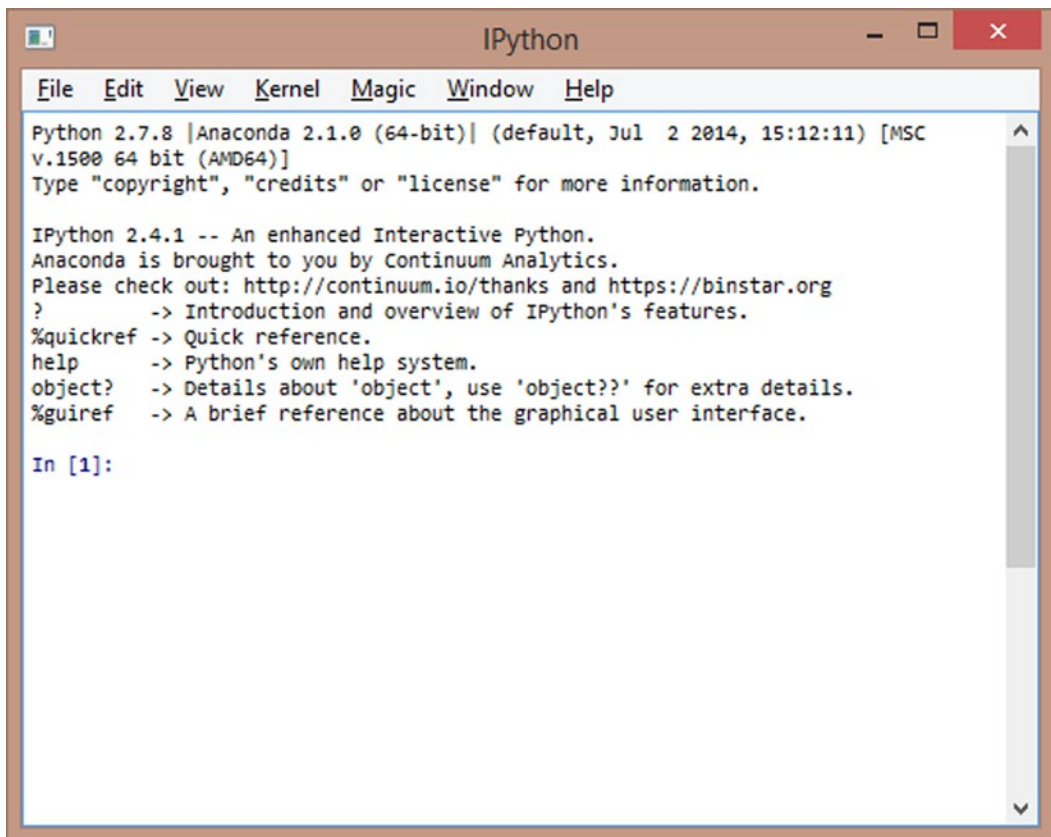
IPython

File Edit View Kernel Magic Window Help

Python 2.7.8 |Anaconda 2.1.0 (64-bit)| (default, Jul 2 2014, 15:12:11) [MSC v.1500 64 bit (AMD64)]
Type "copyright", "credits" or "license" for more information.

IPython 2.4.1 -- An enhanced Interactive Python.
Anaconda is brought to you by Continuum Analytics.
Please check out: http://continuum.io/thanks and https://binstar.org
? -> Introduction and overview of IPython's features.
%quickref -> Quick reference.
help -> Python's own help system.
object? -> Details about 'object', use 'object??' for extra details.
%guiref -> A brief reference about the graphical user interface.

In [1]: